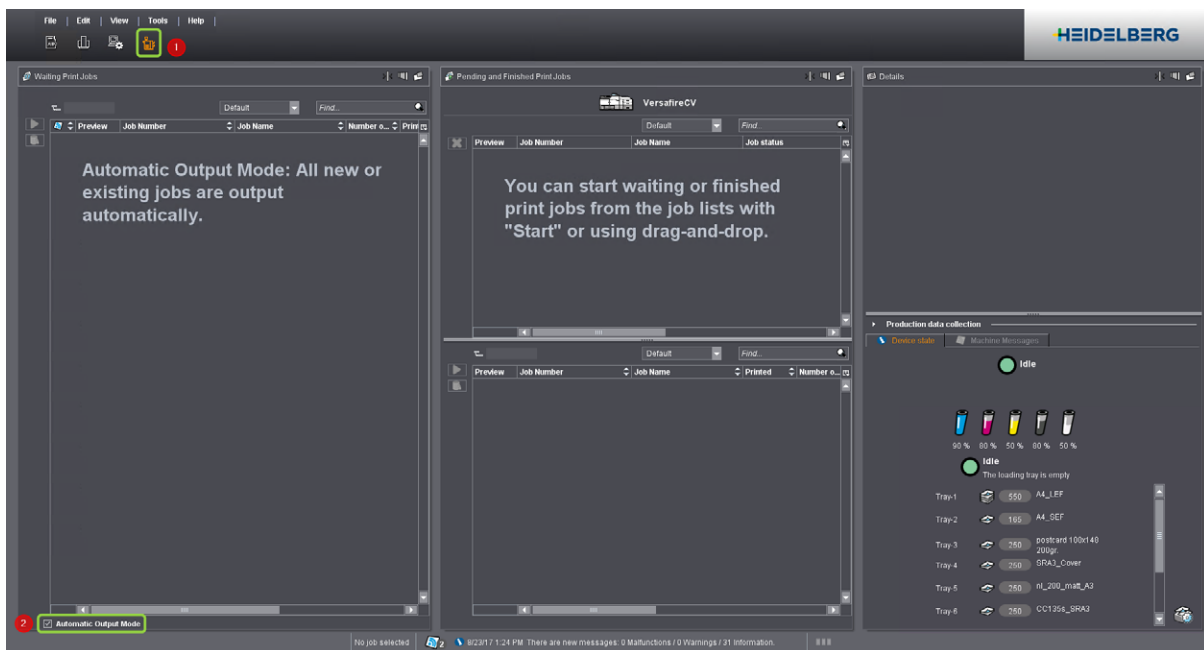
File | Edit | View | Tools | Help |

1

HEIDELBERG

Waiting Print Jobs

Default

Find...

Preview | Job Number | Job Name | Number o... | Print

Automatic Output Mode: All new or existing jobs are output automatically.

2

Automatic Output Mode

Pending and Finished Print Jobs

VersafireCV

Default

Find...

Preview | Job Number | Job Name | Job status

You can start waiting or finished print jobs from the job lists with "Start" or using drag-and-drop.

Default

Find...

Preview | Job Number | Job Name | Printed | Number o...

Details

Production data collection

Device state | Machine Messages

Idle

90 % 80 % 50 % 80 % 50 %

Idle
The loading tray is empty

Tray-1 550 A4_LEF
Tray-2 165 A4_SEF
Tray-3 250 postcard 100x140 200gr.
Tray-4 250 SRA3_Cover
Tray-5 250 nl_200_matt_A3
Tray-6 250 CC135s_SRA3

No job selected | 2 | 8/23/17 1:24 PM: There are new messages: 0 Malfunctions / 0 Warnings / 31 Information.